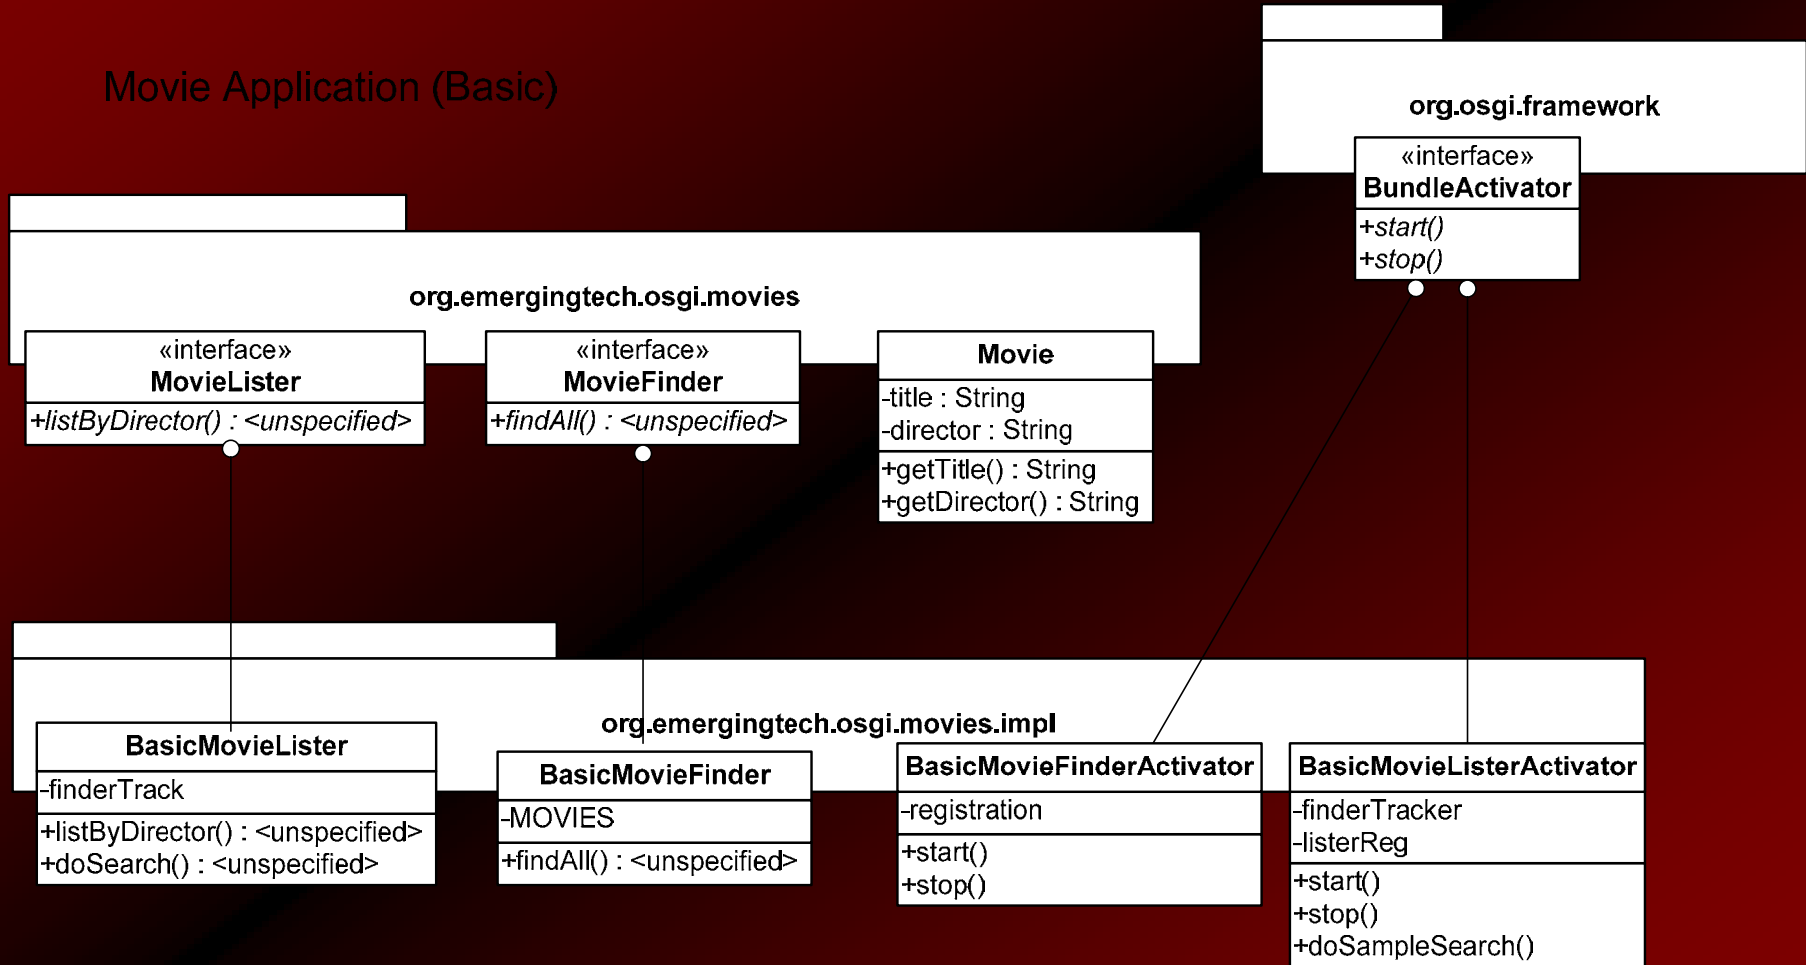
Movie Application (Basic)

org.osgi.framework

«interface»
BundleActivator
+start()
+stop()

org.emergingtech.osgi.movies

«interface»
MovieLister
+listByDirector() : <unspecified>

«interface»
MovieFinder
+findAll() : <unspecified>

Movie
-title : String
-director : String
+getTitle() : String
+getDirector() : String

org.emergingtech.osgi.movies.impl

BasicMovieLister
-finderTrack
+listByDirector() : <unspecified>
+doSearch() : <unspecified>

BasicMovieFinder
-MOVIES
+findAll() : <unspecified>

BasicMovieFinderActivator
-registration
+start()
+stop()

BasicMovieListerActivator
-finderTracker
-listerReg
+start()
+stop()
+doSampleSearch()